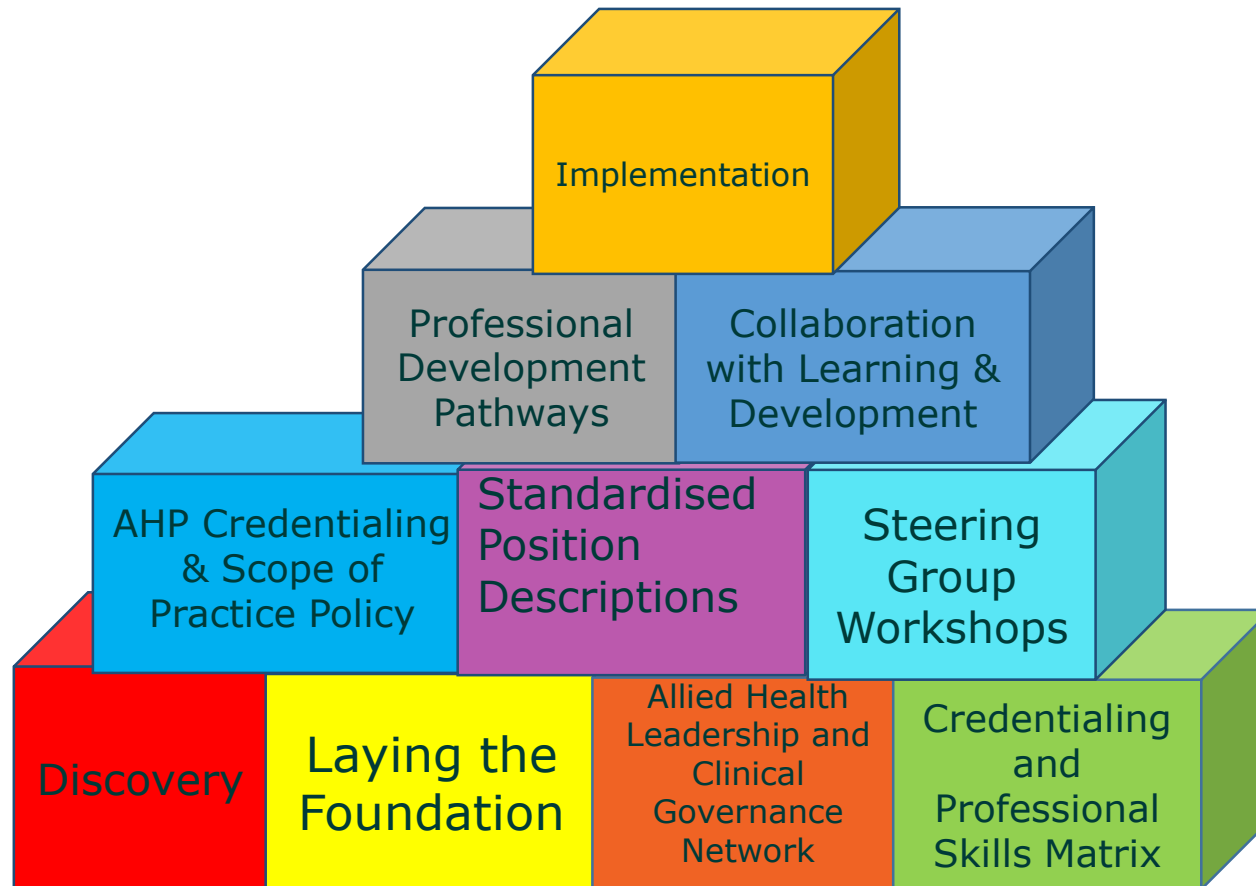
Implementation

Professional Development Pathways

Collaboration with Learning & Development

AHP Credentialing & Scope of Practice Policy

Standardised Position Descriptions

Steering Group Workshops

Discovery

Laying the Foundation

Allied Health Leadership and Clinical Governance Network

Credentialing and Professional Skills Matrix